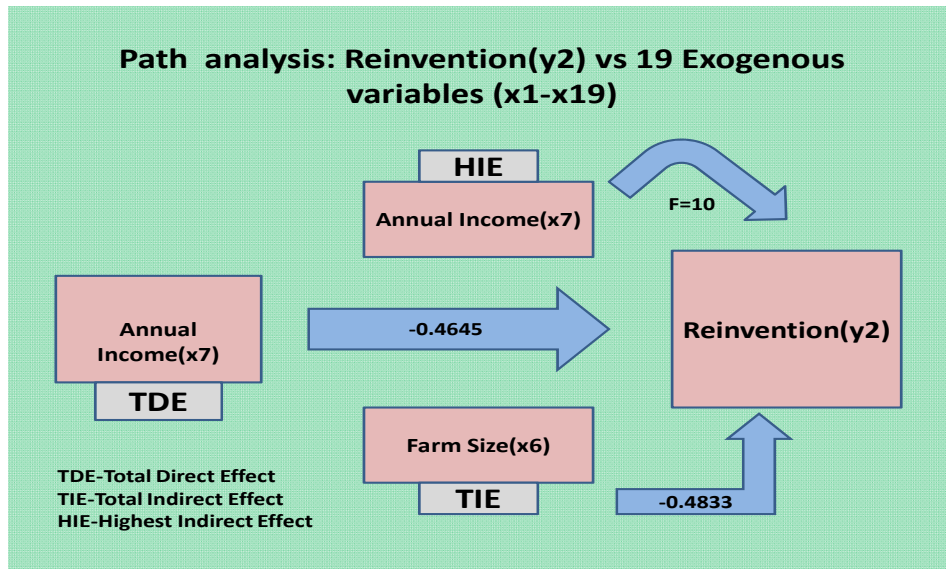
Path analysis: Reinvention(y2) vs 19 Exogenous variables (x1-x19)

HIE

Annual Income(x7)

F=10

Annual Income(x7)

TDE

-0.4645

Reinvention(y2)

Farm Size(x6)

TIE

-0.4833

TDE-Total Direct Effect
TIE-Total Indirect Effect
HIE-Highest Indirect Effect